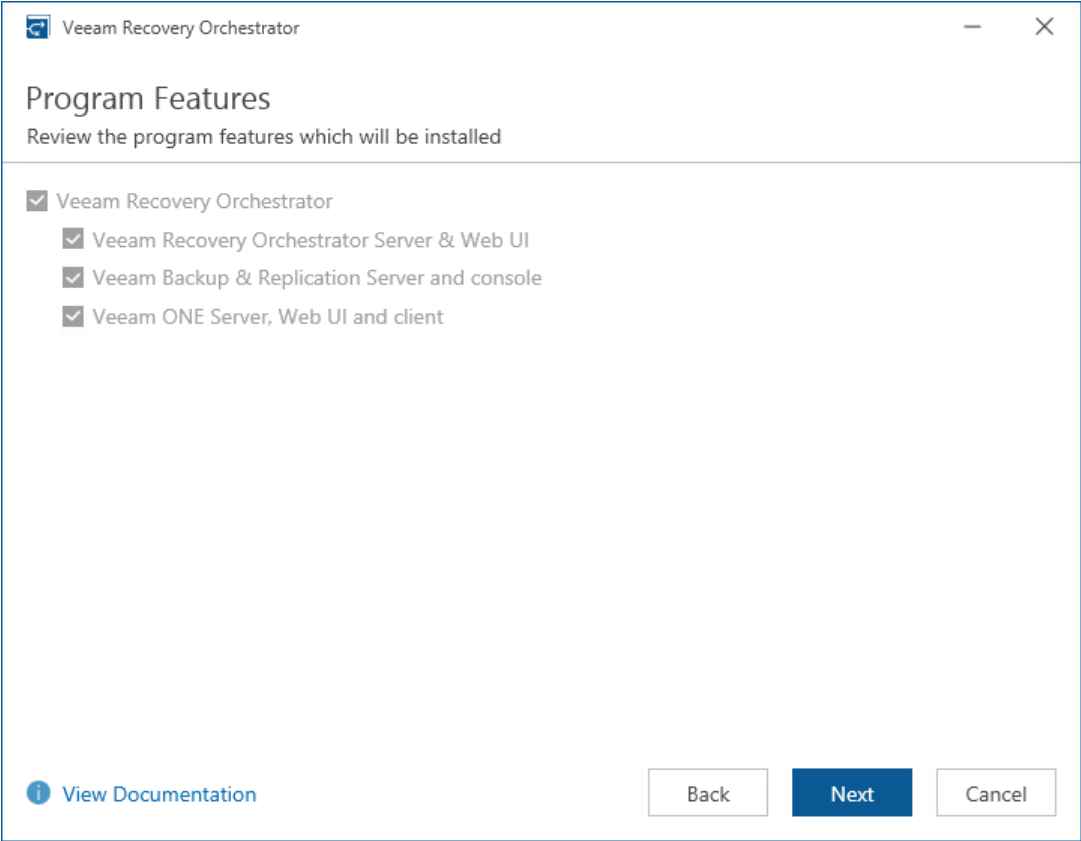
Veeam Recovery Orchestrator

Program Features
Review the program features which will be installed

Veeam Recovery Orchestrator
Veeam Recovery Orchestrator Server & Web UI
Veeam Backup & Replication Server and console
Veeam ONE Server, Web UI and client

View Documentation

Back
Next
Cancel